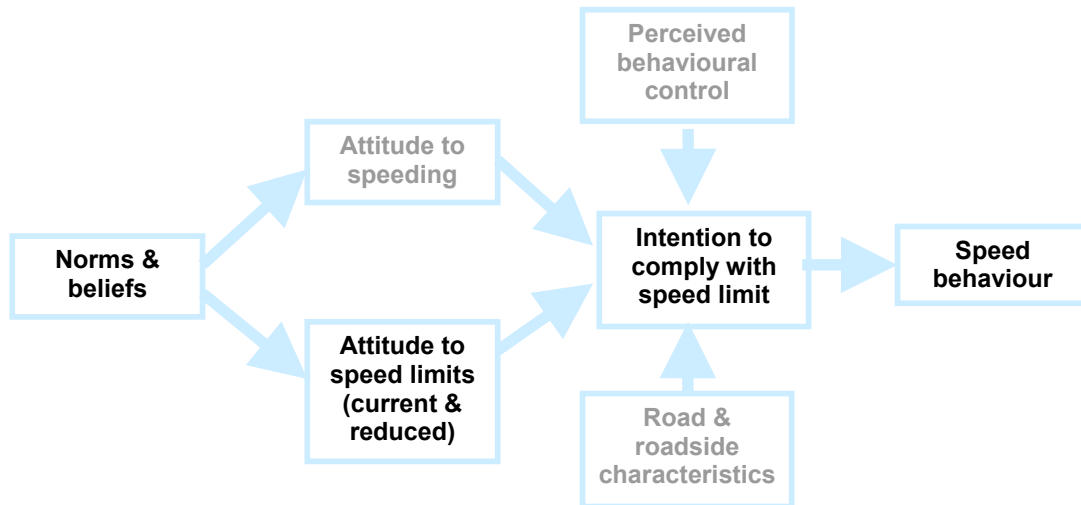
Perceived behavioural control

Attitude to speeding

Norms & beliefs

Intention to comply with speed limit

Speed behaviour

Attitude to speed limits (current & reduced)

Road & roadside characteristics